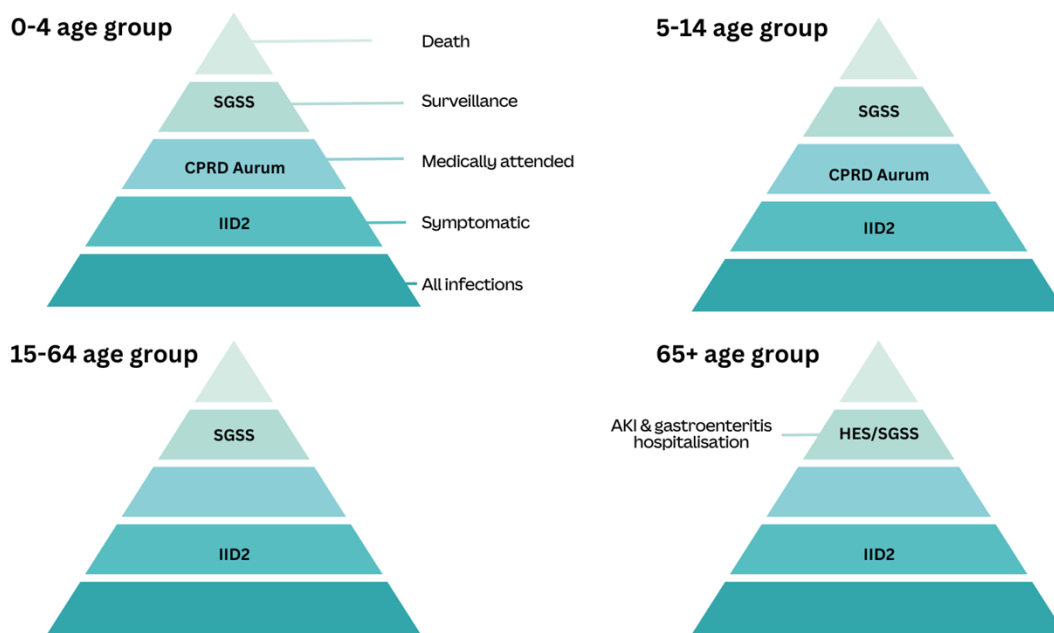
0-4 age group

SGSS
CPRD Aurum
IID2

Death
Surveillance
Medically attended
Symptomatic
All infections

5-14 age group

SGSS
CPRD Aurum
IID2

15-64 age group

SGSS
IID2

65+ age group

AKI & gastroenteritis hospitalisation

HES/SGSS
IID2